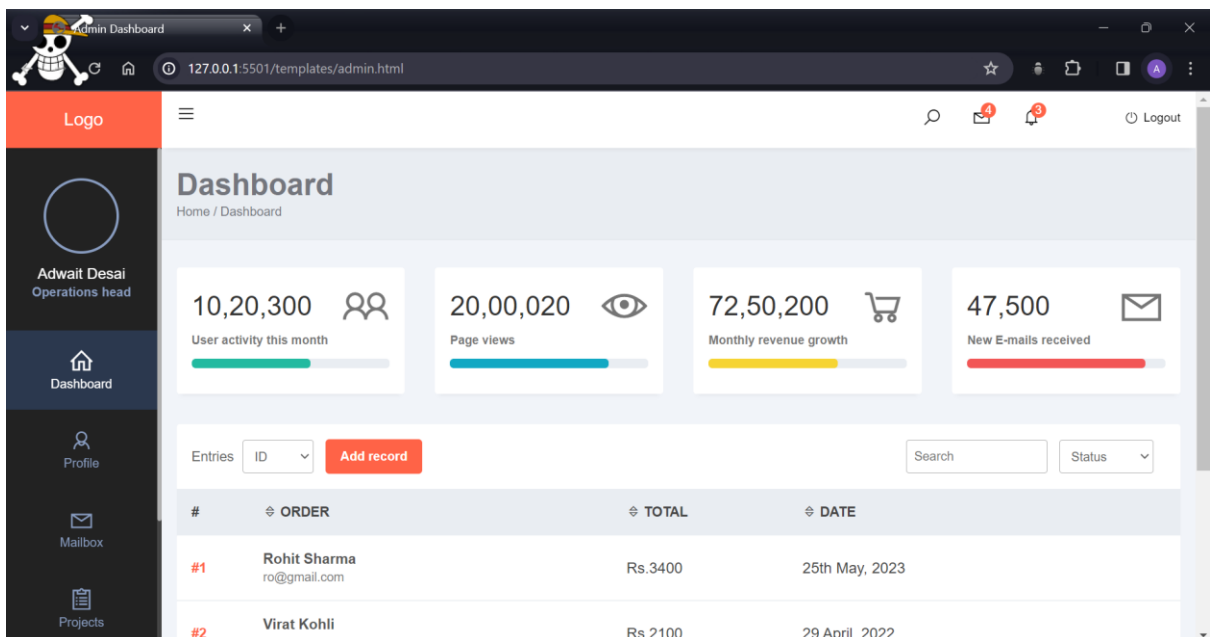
Admin Dashboard × +

127.0.0.1:5501/templates/admin.html

A

Logo

4 3 Logout

Adwait Desai
Operations head

Dashboard

Profile

Mailbox

Projects

Dashboard
Home / Dashboard

10,20,300
User activity this month

20,00,020
Page views

72,50,200
Monthly revenue growth

47,500
New E-mails received

Entries ID Add record Search Status

| # | ORDER | TOTAL | DATE |
|---|---|---|---|
| #1 | Rohit Sharma ro@gmail.com | Rs.3400 | 25th May, 2023 |
| #2 | Virat Kohli | Rs.2100 | 29 April, 2022 |